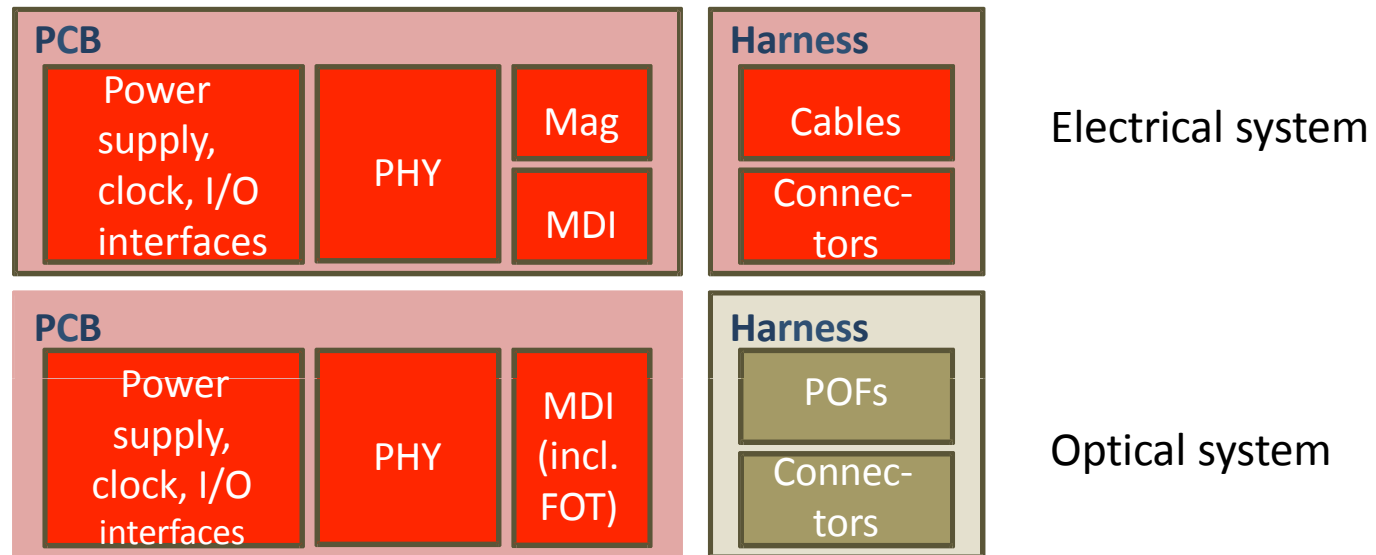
PCB

Power supply, clock, I/O interfaces

PHY

Mag

MDI

Harness

Cables

Connectors

Electrical system

PCB

Power supply, clock, I/O interfaces

PHY

MDI (incl. FOT)

Harness

POFs

Connectors

Optical system